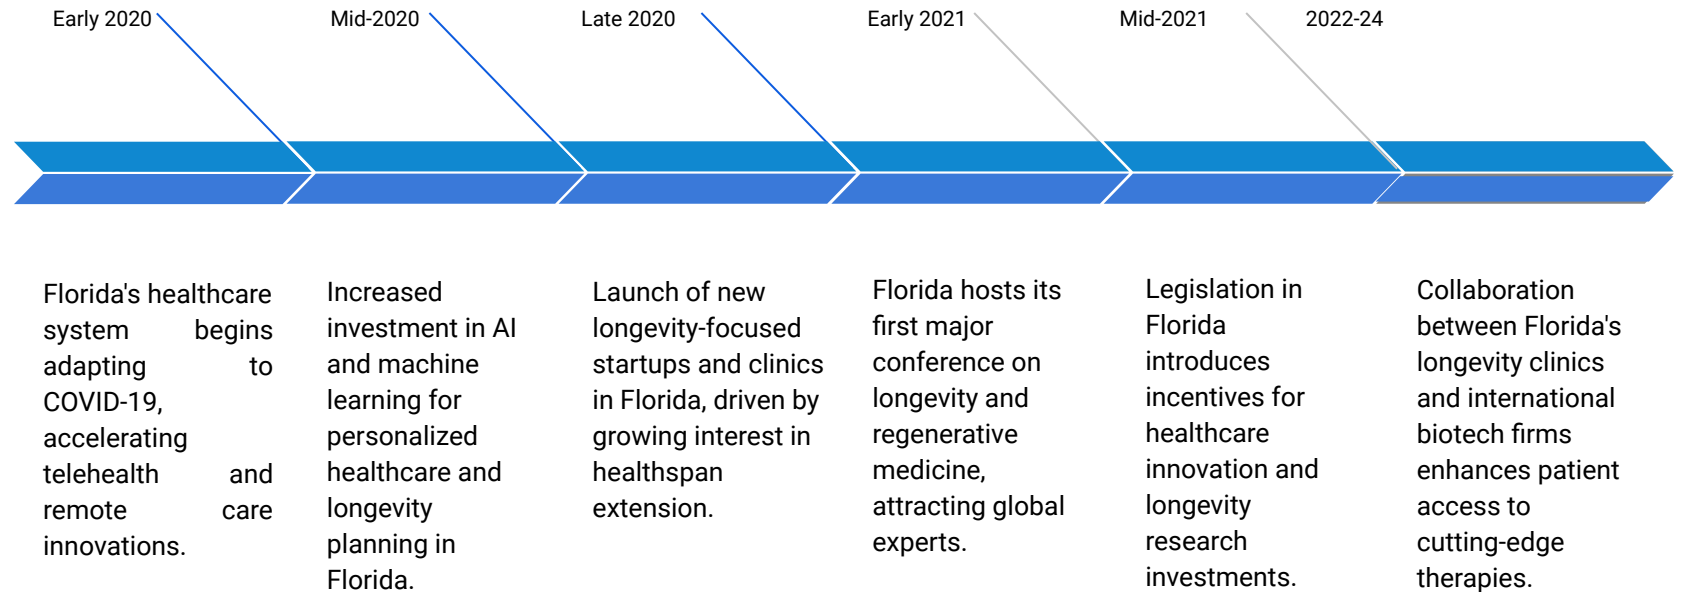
Early 2020

Mid-2020

Late 2020

Early 2021

Mid-2021

2022-24

Florida's healthcare system begins adapting to COVID-19, accelerating telehealth and remote care innovations.

Increased investment in AI and machine learning for personalized healthcare and longevity planning in Florida.

Launch of new longevity-focused startups and clinics in Florida, driven by growing interest in healthspan extension.

Florida hosts its first major conference on longevity and regenerative medicine, attracting global experts.

Legislation in Florida introduces incentives for healthcare innovation and longevity research investments.

Collaboration between Florida's longevity clinics and international biotech firms enhances patient access to cutting-edge therapies.